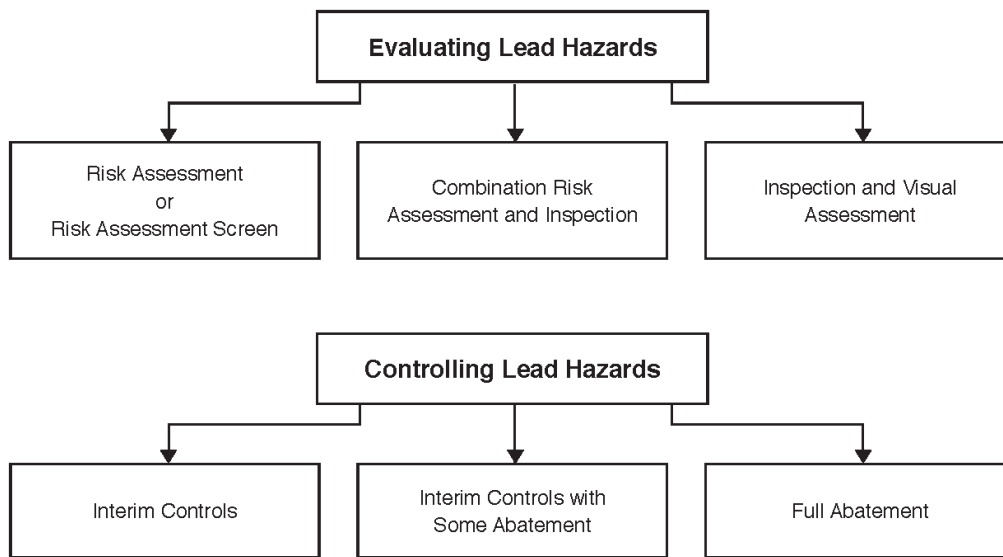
Evaluating Lead Hazards

Risk Assessment
or
Risk Assessment Screen

Combination Risk Assessment and Inspection

Inspection and Visual Assessment

Controlling Lead Hazards

Interim Controls

Interim Controls with Some Abatement

Full Abatement